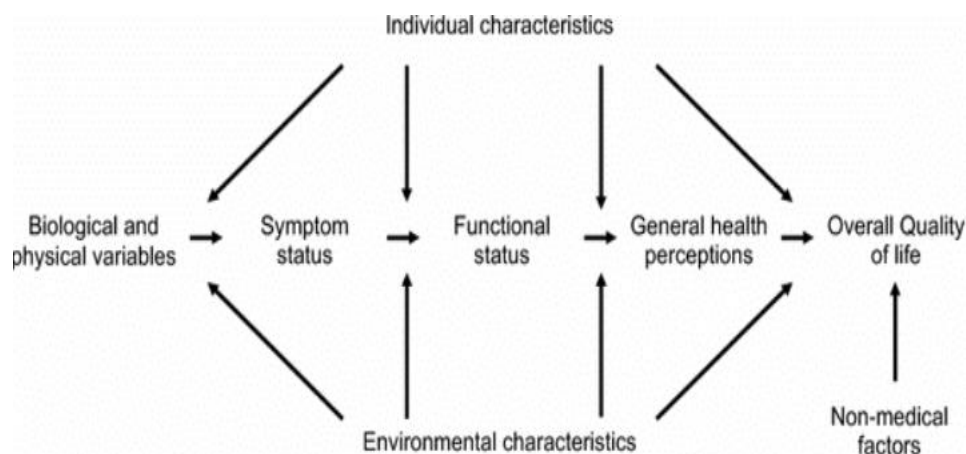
Individual characteristics

Biological and physical variables

Symptom status

Functional status

General health perceptions

Overall Quality of life

Environmental characteristics

Non-medical factors